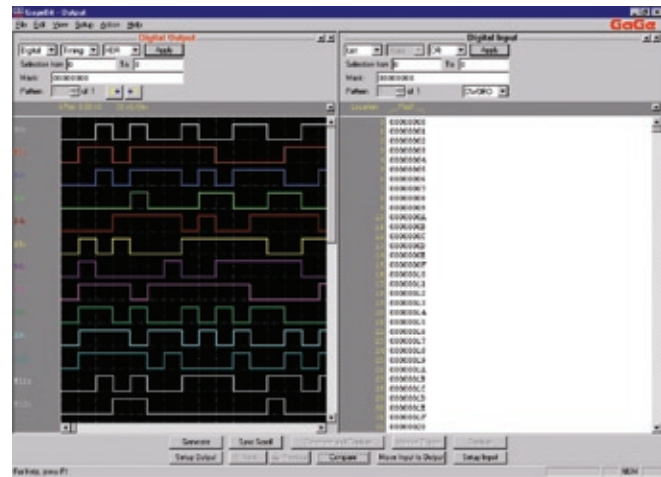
GageBit - Output

File Edit View Setup Action Help

GaGe

Digital Output

Digital Timing HEX Apply

Selection from 0 To 0

Mask 00000000

Pattern of 1

Digital Input

Apply

Selection from 0 To 0

Mask 00000000

Pattern of 1

Location

00000000
00000001
00000002
00000003
00000004
00000005
00000006
00000007
00000008
00000009
0000000A
0000000B
0000000C
0000000D
0000000E
0000000F
00000010
00000011
00000012
00000013
00000014
00000015
00000016
00000017
00000018
00000019
0000001A
0000001B
0000001C
0000001D
0000001E
0000001F
00000020

Generate

Sync Scroll

Setup Output

Compare

Move Input to Output

Setup Input

For Help, press F1

NUM